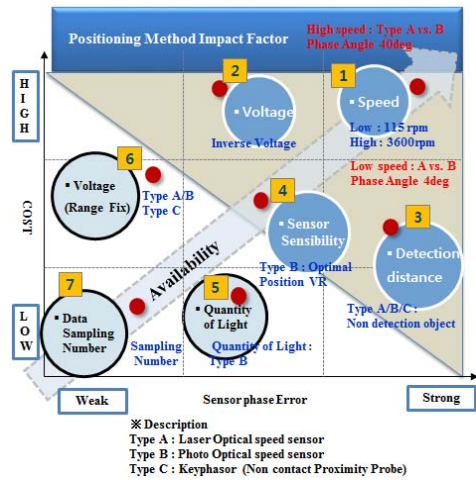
Positioning Method Impact Factor

High speed : Type A vs. B
Phase Angle 40deg

HIGH

COST

LOW

2
▪ Voltage
Inverse Voltage

1
▪ Speed
Low : 115 rpm
High : 3600rpm

Low speed : A vs. B
Phase Angle 4deg

6
▪ Voltage
(Range Fix)
Type A/B
Type C

4
▪ Sensor Sensibility
Type B : Optimal Position VR

3
▪ Detection distance
Type A/B/C :
Non detection object

Availability

7
▪ Data Sampling Number
Sampling Number

5
▪ Quantity of Light
Quantity of Light :
Type B

Weak

Sensor phase Error

Strong

※ Description
Type A : Laser Optical speed sensor
Type B : Photo Optical speed sensor
Type C : Keyphasor (Non contact Proximity Probe)